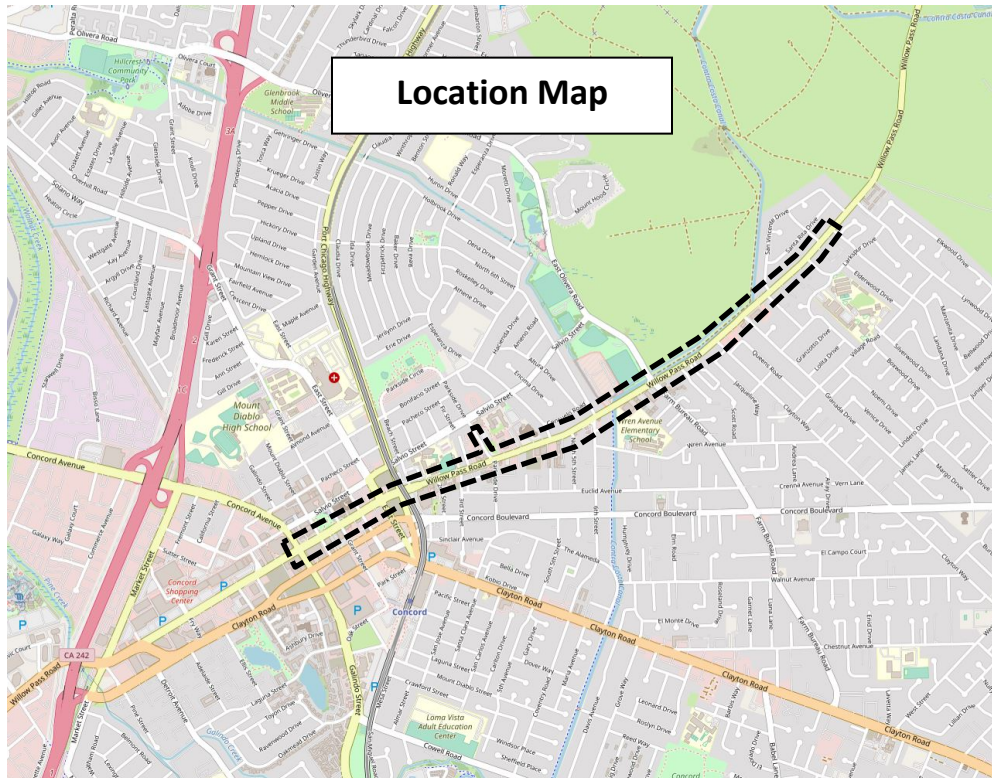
Location Map

Olivera Road
Hillcrest Community Park
Glenbrook Middle School
Port Chicago Highway
Willow Pass Road
East Olivera Road
Salvio Street
Mount Diablo High School
East Street
Concord Avenue
Grant Street
Willow Pass Road
Parkside Circle
Bonifacio Street
Pacheco Street
Wren Avenue Elementary School
Euclid Avenue
Concord Boulevard
Concord Boulevard
Farm Bureau Road
Clayton Way
Vern Lane
Sinclair Avenue
El Campo Court
Walnut Avenue
Concord Shopping Center
Market Street
Clayton Road
Concord
Park Street
Pacific Street
Clayton Road
El Monte Drive
Chestnut Avenue
CA 242
Galindo Street
Mount Diablo Street
Crawford Street
Clayton Road
Lama Vista Adult Education Center
Cowell Road
Detroit Avenue
Laguna Street
Willow Pass Road
Clayton Road
Queens Road
Babel Lane
Meadow Lane
Gill Drive
Esperanza Drive
Salvio Street
Willow Pass Road